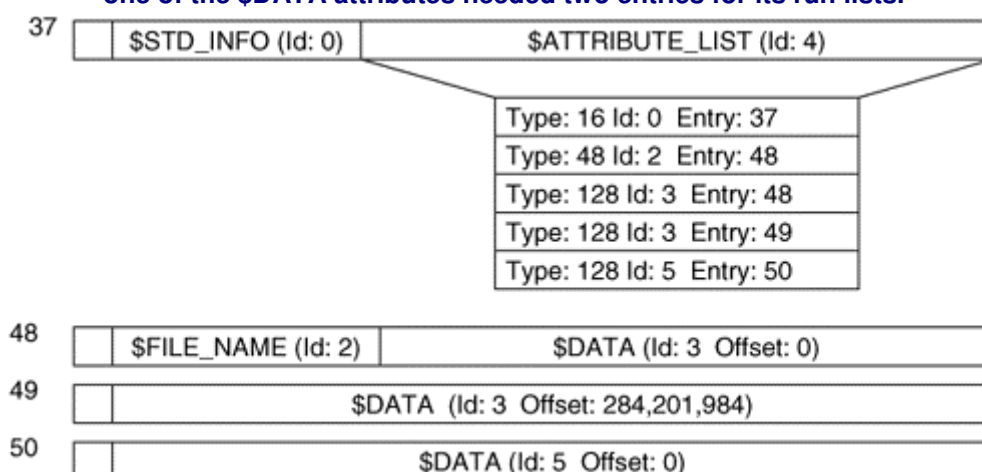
one of the \$DATA attributes needed two entries for its run lists.

37

\$STD_INFO (Id: 0)

\$ATTRIBUTE_LIST (Id: 4)

| Type: 16 Id: 0 Entry: 37 |
|---|
| Type: 48 Id: 2 Entry: 48 |
| Type: 128 Id: 3 Entry: 48 |
| Type: 128 Id: 3 Entry: 49 |
| Type: 128 Id: 5 Entry: 50 |

48

\$FILE_NAME (Id: 2)

\$DATA (Id: 3 Offset: 0)

49

\$DATA (Id: 3 Offset: 284,201,984)

50

\$DATA (Id: 5 Offset: 0)